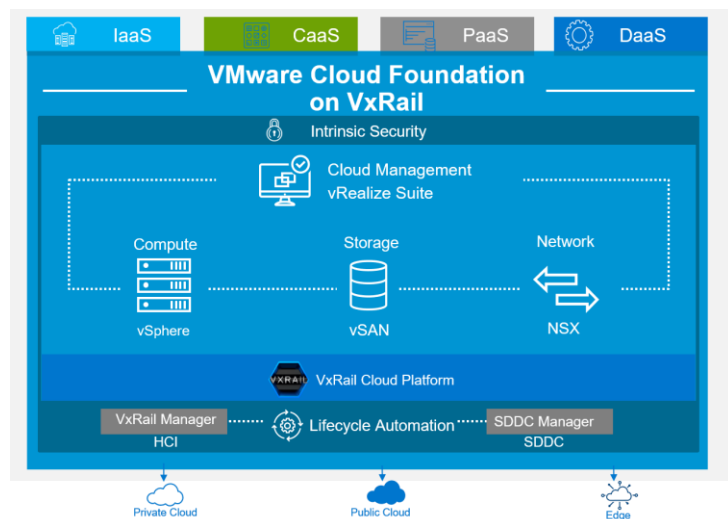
IaaS CaaS PaaS DaaS

VMware Cloud Foundation on VxRail

Intrinsic Security

Cloud Management
vRealize Suite

Compute
vSphere

Storage
vSAN

Network
NSX

VXRAIL VxRail Cloud Platform

VxRail Manager
HCI

Lifecycle Automation

SDDC Manager
SDDC

Private Cloud

Public Cloud

Edge